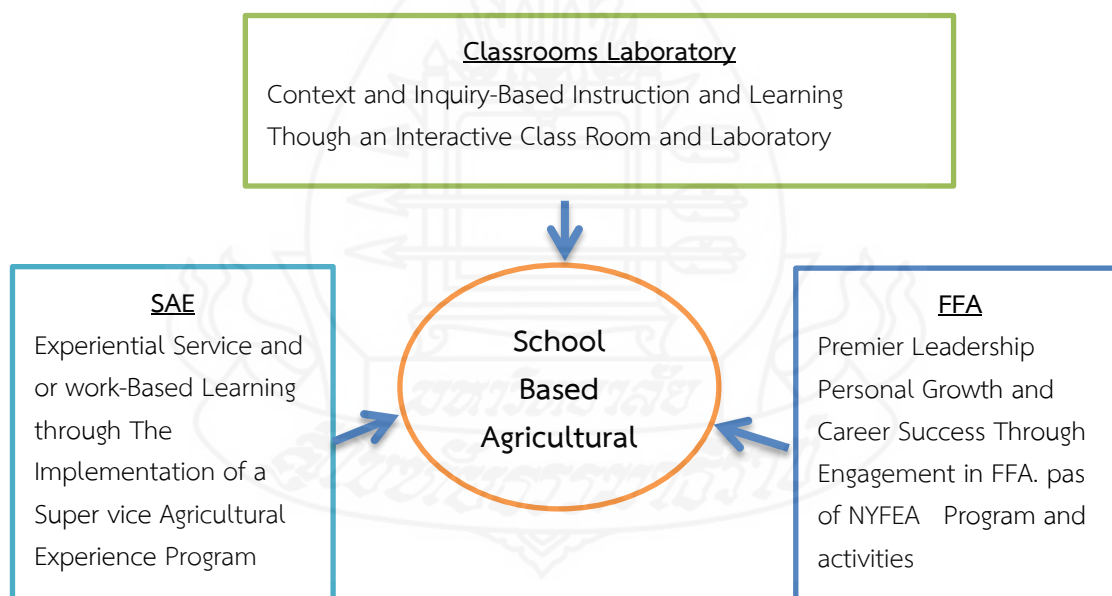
Classrooms Laboratory

Context and Inquiry-Based Instruction and Learning Though an Interactive Class Room and Laboratory

SAE

Experiential Service and or work-Based Learning through The Implementation of a Super vice Agricultural Experience Program

School Based Agricultural

FFA

Premier Leadership Personal Growth and Career Success Through Engagement in FFA. pas of NYFEA Program and activities